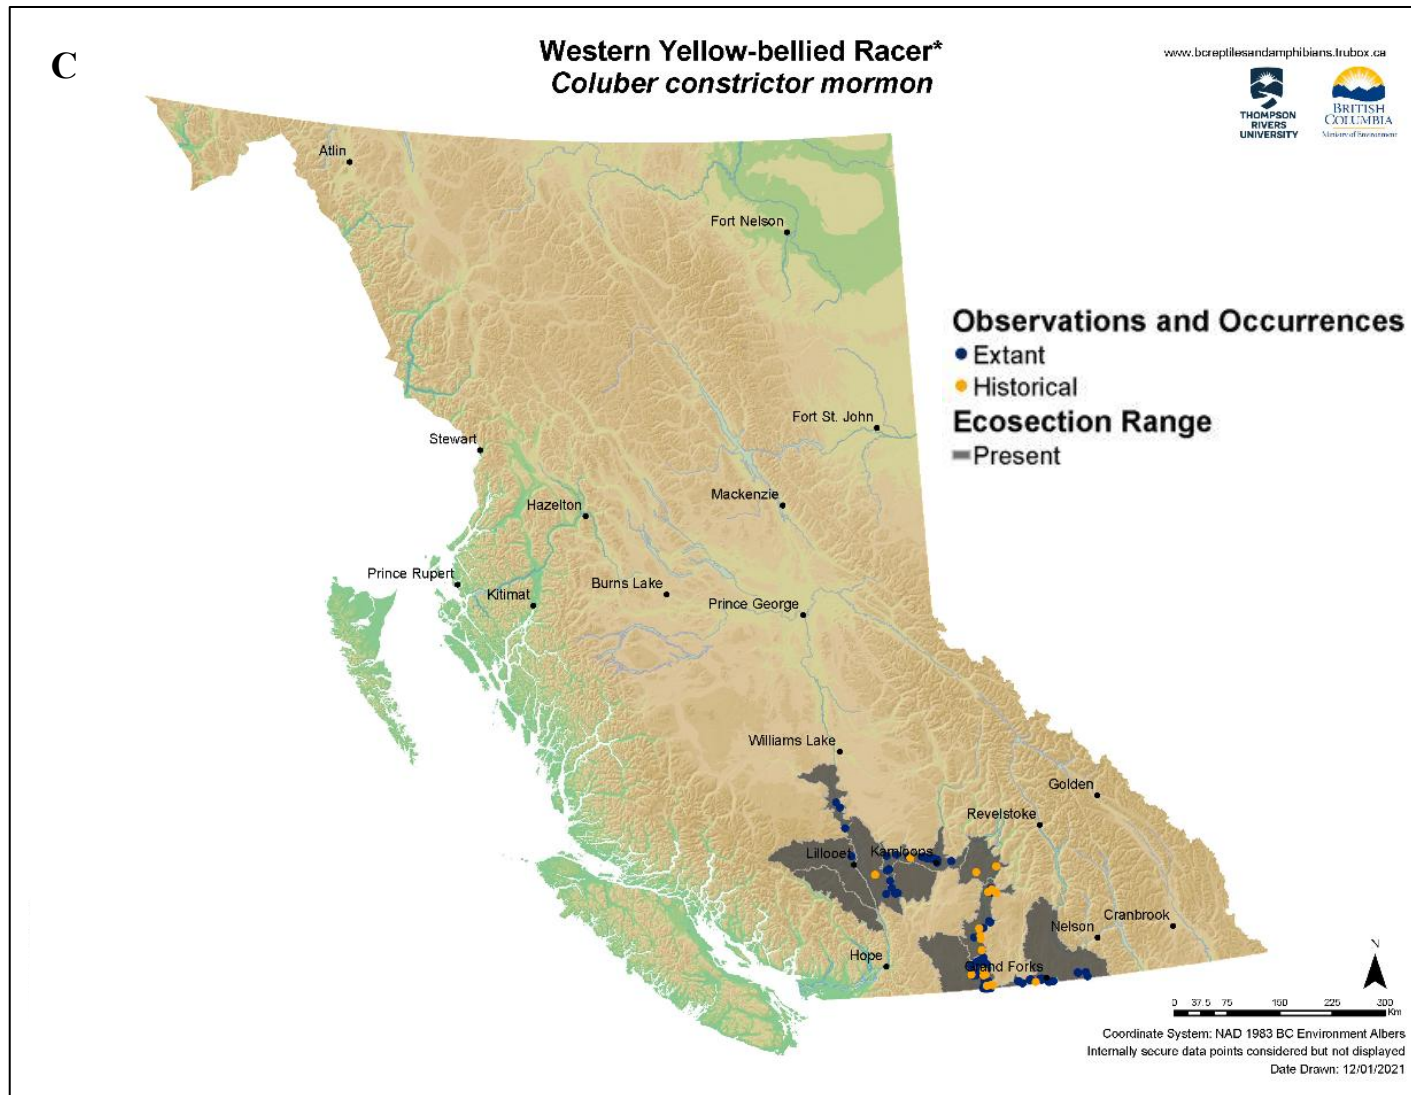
C

Western Yellow-bellied Racer*
Coluber constrictor mormon

www.bcreptilesandamphibians.trubox.ca

THOMPSON RIVERS UNIVERSITY

BRITISH COLUMBIA
Ministry of Environment

Atlin
Fort Nelson
Fort St. John
Stewart
Hazelton
Mackenzie
Prince Rupert
Kitimat
Burns Lake
Prince George
Williams Lake
Golden
Revelstoke
Lillooet
Kamloops
Cranbrook
Nelson
Hope
Grand Forks

Observations and Occurrences
Extant
Historical
Ecosection Range
Present

N

0 37.5 75 150 225 300 Km

Coordinate System: NAD 1983 BC Environment Albers
Internally secure data points considered but not displayed
Date Drawn: 12/01/2021